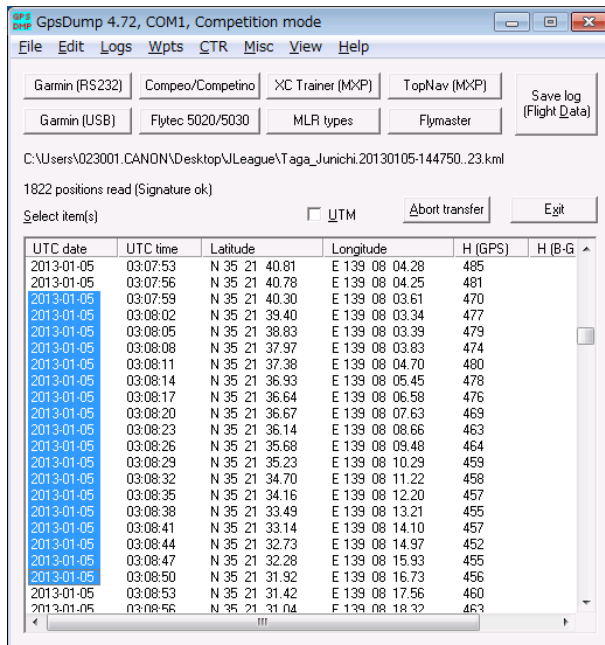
GPS DMP GpsDump 4.72, COM1, Competition mode

File Edit Logs Wpts CTR Misc View Help

Garmin (RS232) Compeo/Competino XC Trainer (MXP) TopNav (MXP) Save log (Flight Data)

Garmin (USB) Flytec 5020/5030 MLR types Flymaster

C:\Users\023001.CANON\Desktop\JLeague\Taga_Junichi.20130105-144750..23.kml

1822 positions read (Signature ok)

Select item(s) UTM Abort transfer Exit

| UTC date | UTC time | Latitude | Longitude | H (GPS) | H (B-G |
|---|---|---|---|---|---|
| 2013-01-05 | 03:07:53 | N 35 21 40.81 | E 139 08 04.28 | 485 | |
| 2013-01-05 | 03:07:56 | N 35 21 40.78 | E 139 08 04.25 | 481 | |
| 2013-01-05 | 03:07:59 | N 35 21 40.30 | E 139 08 03.61 | 470 | |
| 2013-01-05 | 03:08:02 | N 35 21 39.40 | E 139 08 03.34 | 477 | |
| 2013-01-05 | 03:08:05 | N 35 21 38.83 | E 139 08 03.39 | 479 | |
| 2013-01-05 | 03:08:08 | N 35 21 37.97 | E 139 08 03.83 | 474 | |
| 2013-01-05 | 03:08:11 | N 35 21 37.38 | E 139 08 04.70 | 480 | |
| 2013-01-05 | 03:08:14 | N 35 21 36.93 | E 139 08 05.45 | 478 | |
| 2013-01-05 | 03:08:17 | N 35 21 36.64 | E 139 08 06.58 | 476 | |
| 2013-01-05 | 03:08:20 | N 35 21 36.67 | E 139 08 07.63 | 469 | |
| 2013-01-05 | 03:08:23 | N 35 21 36.14 | E 139 08 08.66 | 463 | |
| 2013-01-05 | 03:08:26 | N 35 21 35.68 | E 139 08 09.48 | 464 | |
| 2013-01-05 | 03:08:29 | N 35 21 35.23 | E 139 08 10.29 | 459 | |
| 2013-01-05 | 03:08:32 | N 35 21 34.70 | E 139 08 11.22 | 458 | |
| 2013-01-05 | 03:08:35 | N 35 21 34.16 | E 139 08 12.20 | 457 | |
| 2013-01-05 | 03:08:38 | N 35 21 33.49 | E 139 08 13.21 | 455 | |
| 2013-01-05 | 03:08:41 | N 35 21 33.14 | E 139 08 14.10 | 457 | |
| 2013-01-05 | 03:08:44 | N 35 21 32.73 | E 139 08 14.97 | 452 | |
| 2013-01-05 | 03:08:47 | N 35 21 32.28 | E 139 08 15.93 | 455 | |
| 2013-01-05 | 03:08:50 | N 35 21 31.92 | E 139 08 16.73 | 456 | |
| 2013-01-05 | 03:08:53 | N 35 21 31.42 | E 139 08 17.56 | 460 | |
| 2013-01-05 | 03:08:56 | N 35 21 31.04 | E 139 08 18.32 | 463 | |